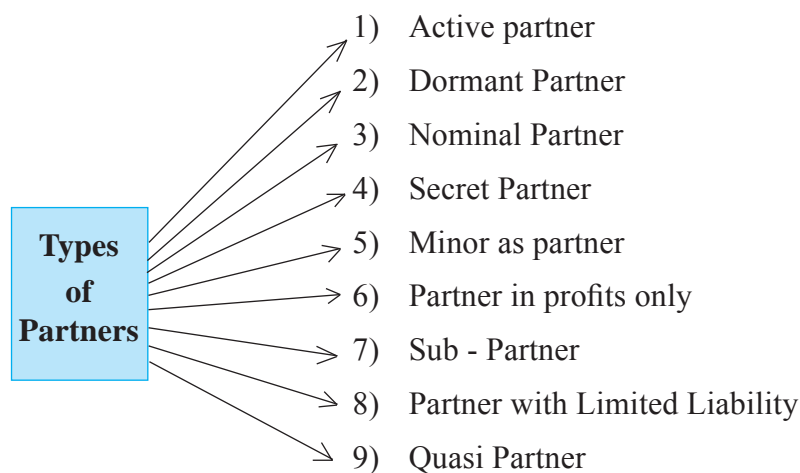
Types of Partners

1) Active partner
2) Dormant Partner
3) Nominal Partner
4) Secret Partner
5) Minor as partner
6) Partner in profits only
7) Sub - Partner
8) Partner with Limited Liability
9) Quasi Partner